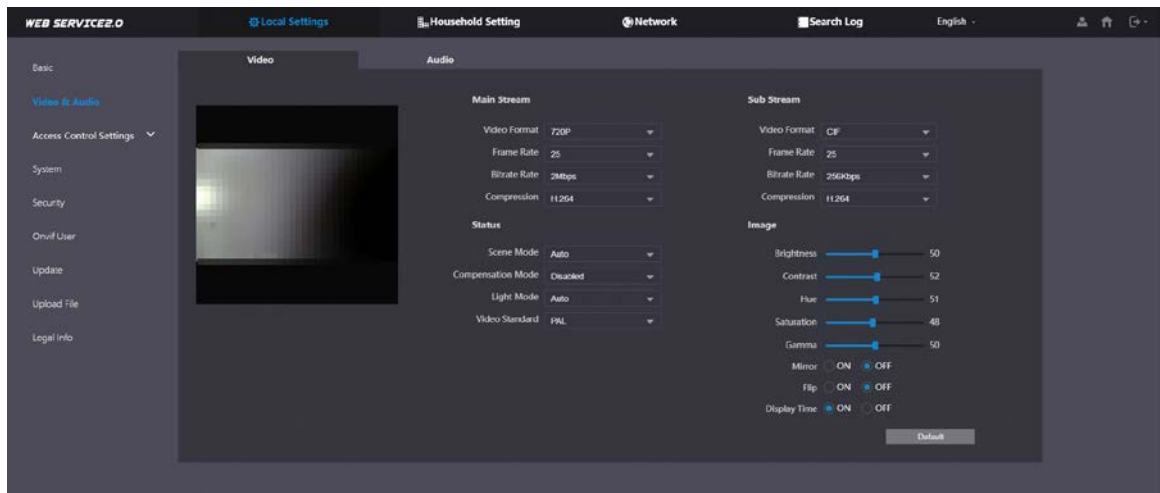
WEB SERVICE2.0

Local Settings

Household Setting

Network

Search Log

English

Basic

Video & Audio

Access Control Settings

System

Security

Onvif User

Update

Upload File

Legal Info

Video

Audio

Main Stream

Video Format 720P

Frame Rate 25

Bitrate Rate 2Mbps

Compression H.264

Status

Scene Mode Auto

Compensation Mode Disabled

Light Mode Auto

Video Standard PAL

Sub Stream

Video Format CIF

Frame Rate 25

Bitrate Rate 256Kbps

Compression H.264

Image

Brightness 50

Contrast 52

Hue 51

Saturation 48

Gamma 50

Mirror ON OFF

Flip ON OFF

Display Time ON OFF

Default